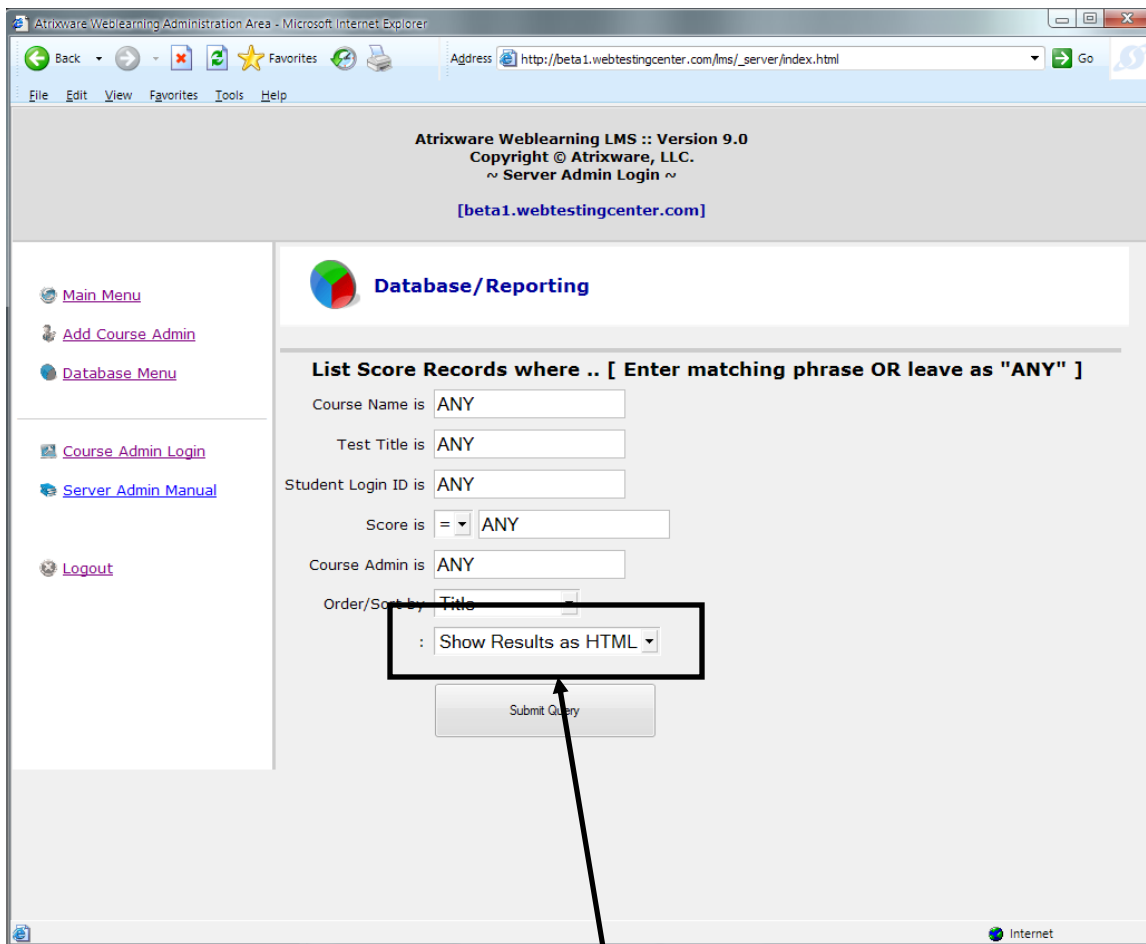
Atrixware Weblearning Administration Area - Microsoft Internet Explorer

Back Favorites Address http://beta1.webtestingcenter.com/lms/_server/index.html Go

File Edit View Favorites Tools Help

Atrixware Weblearning LMS :: Version 9.0
Copyright © Atrixware, LLC.
~ Server Admin Login ~

[beta1.webtestingcenter.com]

Main Menu

Add Course Admin

Database Menu

Course Admin Login

Server Admin Manual

Logout

Database/Reporting

List Score Records where .. [ Enter matching phrase OR leave as "ANY" ]

Course Name is ANY

Test Title is ANY

Student Login ID is ANY

Score is = ANY

Course Admin is ANY

Order/Sort by Title

: Show Results as HTML

Submit Query

Internet